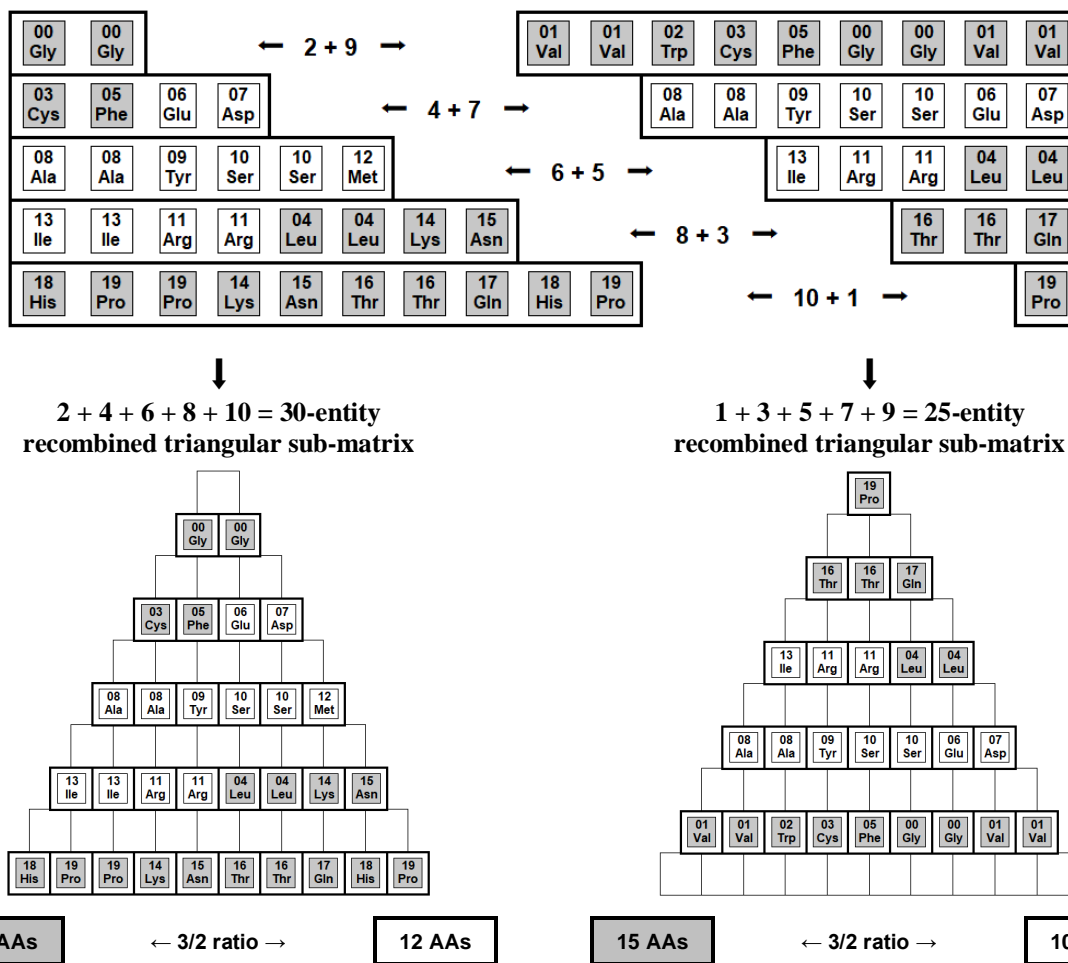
00 Gly 00 Gly ← 2 + 9 → 01 Val 01 Val 02 Trp 03 Cys 05 Phe 00 Gly 00 Gly 01 Val 01 Val

03 Cys 05 Phe 06 Glu 07 Asp ← 4 + 7 → 08 Ala 08 Ala 09 Tyr 10 Ser 10 Ser 06 Glu 07 Asp

08 Ala 08 Ala 09 Tyr 10 Ser 10 Ser 12 Met ← 6 + 5 → 13 Ile 11 Arg 11 Arg 04 Leu 04 Leu

13 Ile 13 Ile 11 Arg 11 Arg 04 Leu 04 Leu 14 Lys 15 Asn ← 8 + 3 → 16 Thr 16 Thr 17 Gln

18 His 19 Pro 19 Pro 14 Lys 15 Asn 16 Thr 16 Thr 17 Gln 18 His 19 Pro ← 10 + 1 → 19 Pro

2 + 4 + 6 + 8 + 10 = 30-entity recombined triangular sub-matrix

1 + 3 + 5 + 7 + 9 = 25-entity recombined triangular sub-matrix

00 Gly 00 Gly

03 Cys 05 Phe 06 Glu 07 Asp

08 Ala 08 Ala 09 Tyr 10 Ser 10 Ser 12 Met

13 Ile 13 Ile 11 Arg 11 Arg 04 Leu 04 Leu 14 Lys 15 Asn

18 His 19 Pro 19 Pro 14 Lys 15 Asn 16 Thr 16 Thr 17 Gln 18 His 19 Pro

19 Pro

16 Thr 16 Thr 17 Gln

13 Ile 11 Arg 11 Arg 04 Leu 04 Leu

08 Ala 08 Ala 09 Tyr 10 Ser 10 Ser 06 Glu 07 Asp

01 Val 01 Val 02 Trp 03 Cys 05 Phe 00 Gly 00 Gly 01 Val 01 Val

AAs ← 3/2 ratio → 12 AAs

15 AAs ← 3/2 ratio → 10